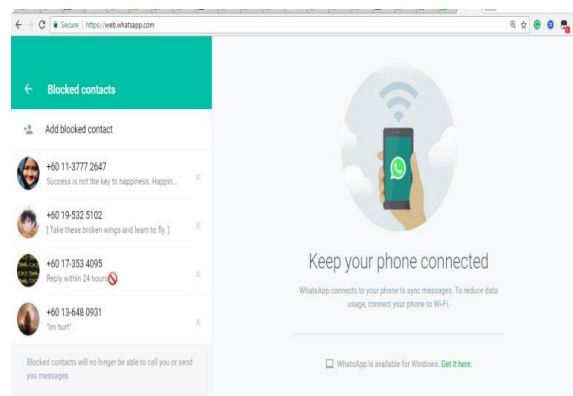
Secure | https://web.whatsapp.com

Blocked contacts

Add blocked contact

+60 11-3777 2647
Success is not the key to happiness. Happin...

+60 19-532 5102
[ Take these broken wings and learn to fly. ]

+60 17-353 4095
Reply within 24 hours

+60 13-648 0931
"Im hurt"

Blocked contacts will no longer be able to call you or send you messages

Keep your phone connected

WhatsApp connects to your phone to sync messages. To reduce data usage, connect your phone to Wi-Fi.

WhatsApp is available for Windows. Get it here.